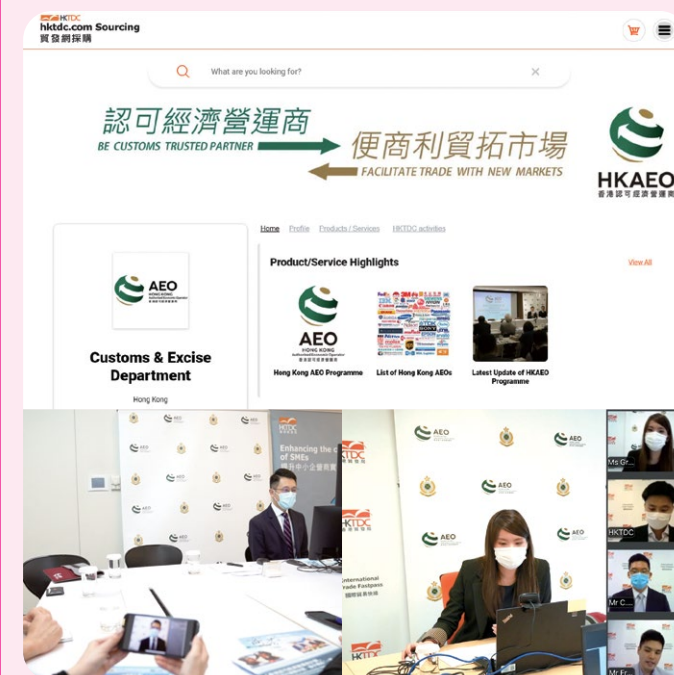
HKTDC
hktdc.com Sourcing
貿發網採購

What are you looking for?

認可經濟營運商
BE CUSTOMS TRUSTED PARTNER
便商利貿拓市場
FACILITATE TRADE WITH NEW MARKETS
HKAEO
香港認可經濟營運商

AEO
HONG KONG

Customs & Excise Department

Hong Kong

Home Profile Products / Services HKTDC activities

Product/Service Highlights

View All

AEO
HONG KONG

Hong Kong AEO Programme

List of Hong Kong AEOs

Latest Update of HKAEO Programme

HKTDC
Enhancing the c of SMEs
提升中小企競爭

AEO

HKTDC
International Trade Fastpass

Ms Gr

HKTDC

Mr C

Mr Er